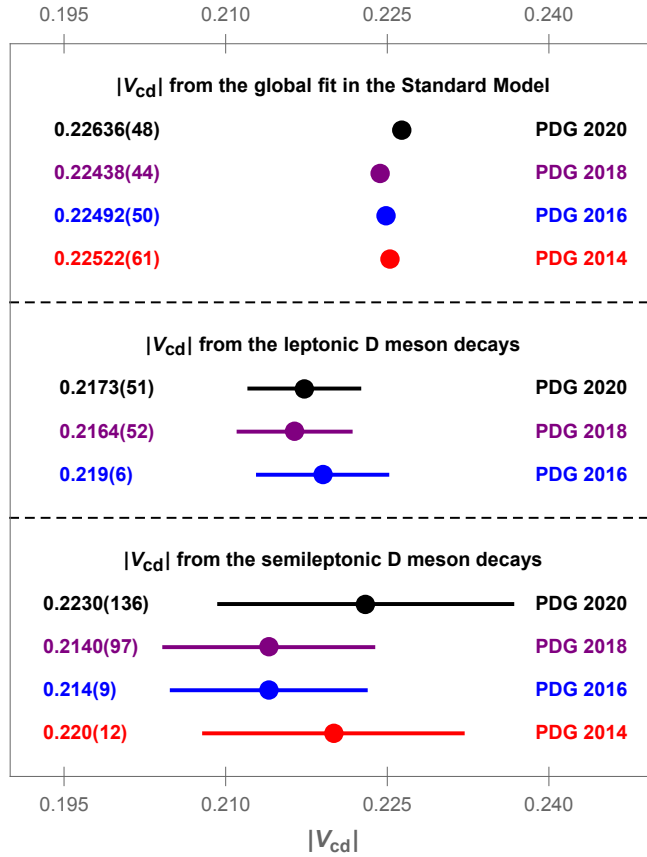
0.195 0.210 0.225 0.240

$|V_{cd}|$ from the global fit in the Standard Model

0.22636(48) PDG 2020

0.22438(44) PDG 2018

0.22492(50) PDG 2016

0.22522(61) PDG 2014

$|V_{cd}|$ from the leptonic D meson decays

0.2173(51) PDG 2020

0.2164(52) PDG 2018

0.219(6) PDG 2016

$|V_{cd}|$ from the semileptonic D meson decays

0.2230(136) PDG 2020

0.2140(97) PDG 2018

0.214(9) PDG 2016

0.220(12) PDG 2014

0.195 0.210 0.225 0.240

$|V_{cd}|$